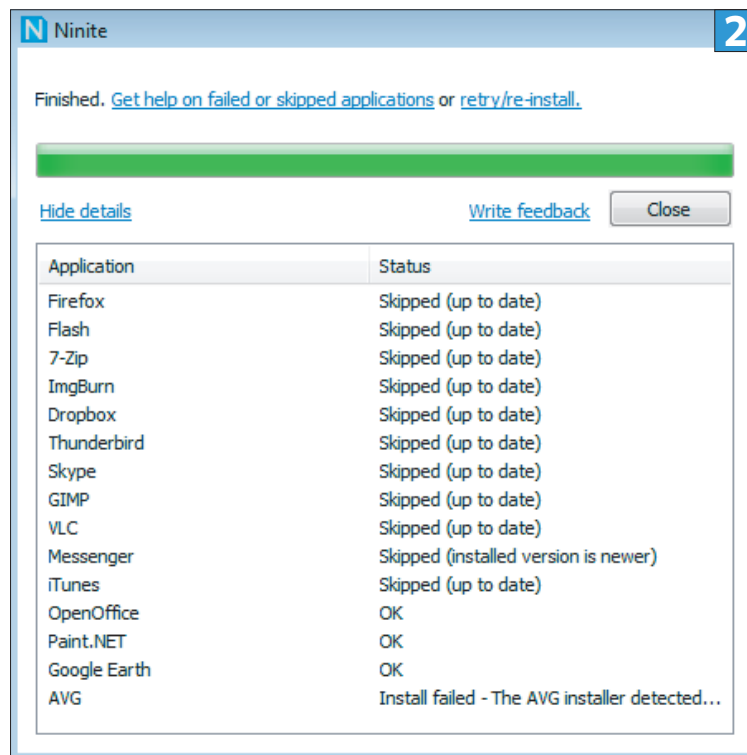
N Ninite

2

Finished. Get help on failed or skipped applications or retry/re-install.

Hide details

Write feedback

Close

| Application | Status |
|---|---|
| Firefox | Skipped (up to date) |
| Flash | Skipped (up to date) |
| 7-Zip | Skipped (up to date) |
| ImgBurn | Skipped (up to date) |
| Dropbox | Skipped (up to date) |
| Thunderbird | Skipped (up to date) |
| Skype | Skipped (up to date) |
| GIMP | Skipped (up to date) |
| VLC | Skipped (up to date) |
| Messenger | Skipped (installed version is newer) |
| iTunes | Skipped (up to date) |
| OpenOffice | OK |
| Paint.NET | OK |
| Google Earth | OK |
| AVG | Install failed - The AVG installer detected... |